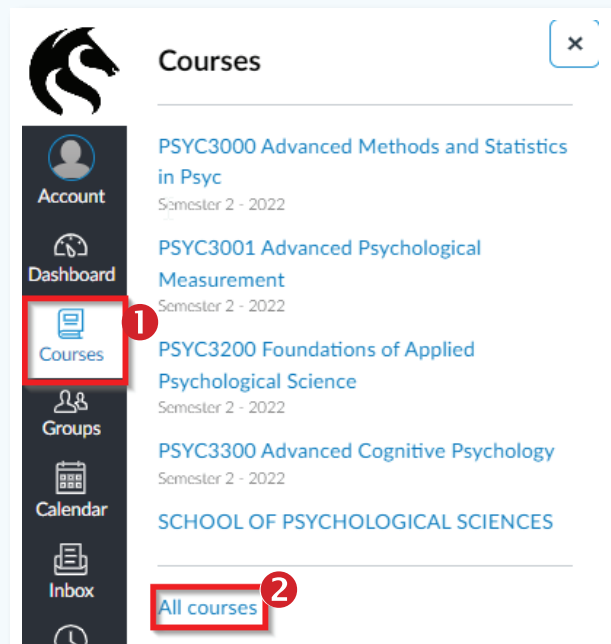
Account
Dashboard
Courses
1
Groups
Calendar
Inbox

Courses

×

PSYC3000 Advanced Methods and Statistics in Psyc
Semester 2 - 2022

PSYC3001 Advanced Psychological Measurement
Semester 2 - 2022

PSYC3200 Foundations of Applied Psychological Science
Semester 2 - 2022

PSYC3300 Advanced Cognitive Psychology
Semester 2 - 2022

SCHOOL OF PSYCHOLOGICAL SCIENCES

All courses
2